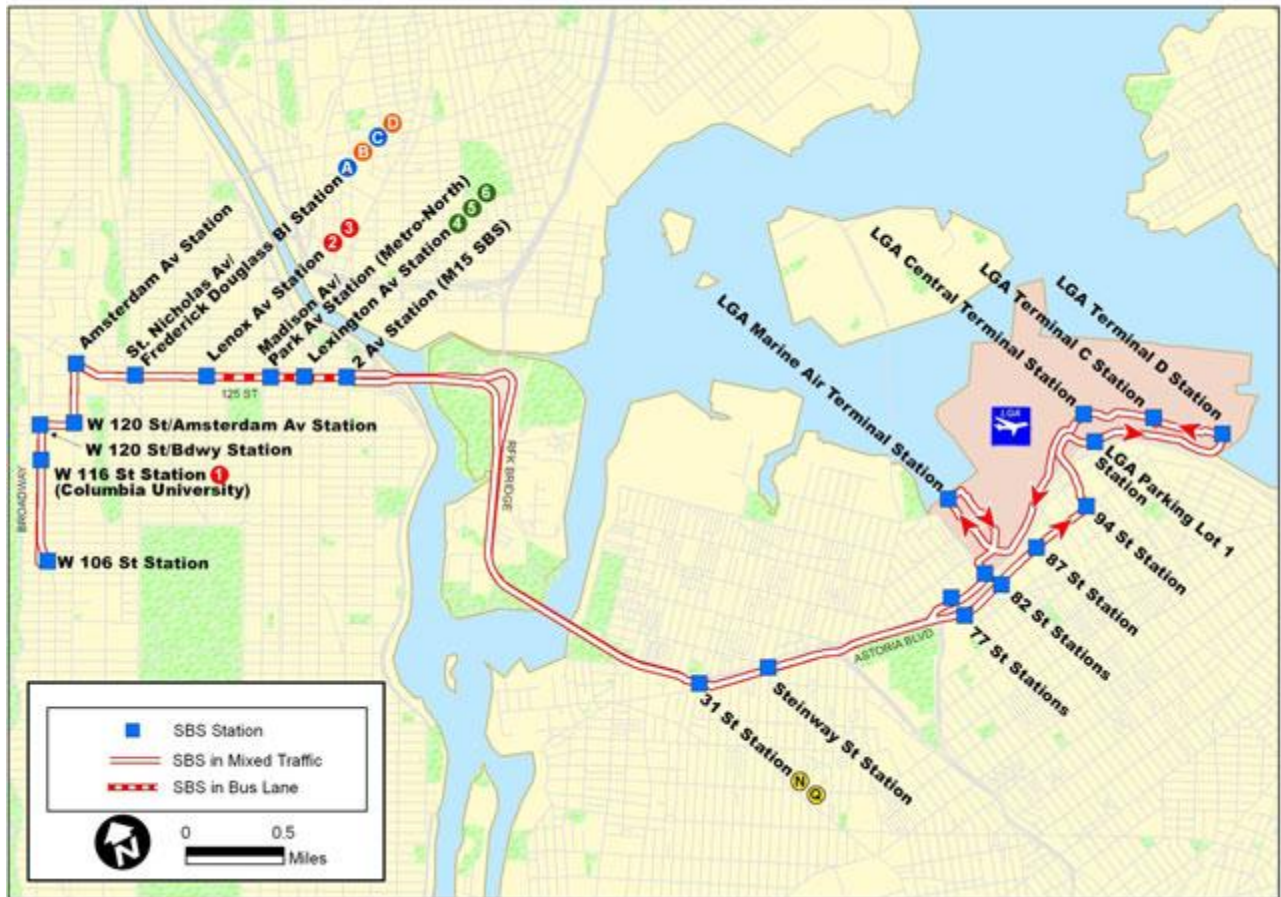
Amsterdam Av Station
St. Nicholas Av/ Frederick Douglass Bl Station A B C D
Lenox Av Station 2 3
Madison Av/ Park Av Station (Metro-North)
Lexington Av Station 4 5 6
2 Av Station (M15 SBS)
125 ST
W 120 St/Amsterdam Av Station
W 120 St/Bdwy Station
W 116 St Station 1 (Columbia University)
BROADWAY
W 106 St Station
RFK BRIDGE
LGA Marine Air Terminal Station
LGA Central Terminal Station
LGA Terminal C Station
LGA Terminal D Station
LGA
LGA Parking Lot 1 Station
94 St Station
87 St Station
82 St Stations
77 St Stations
ASTORIA BLVD
Steinway St Station
31 St Station N Q

SBS Station
SBS in Mixed Traffic
SBS in Bus Lane
N
0 0.5 Miles